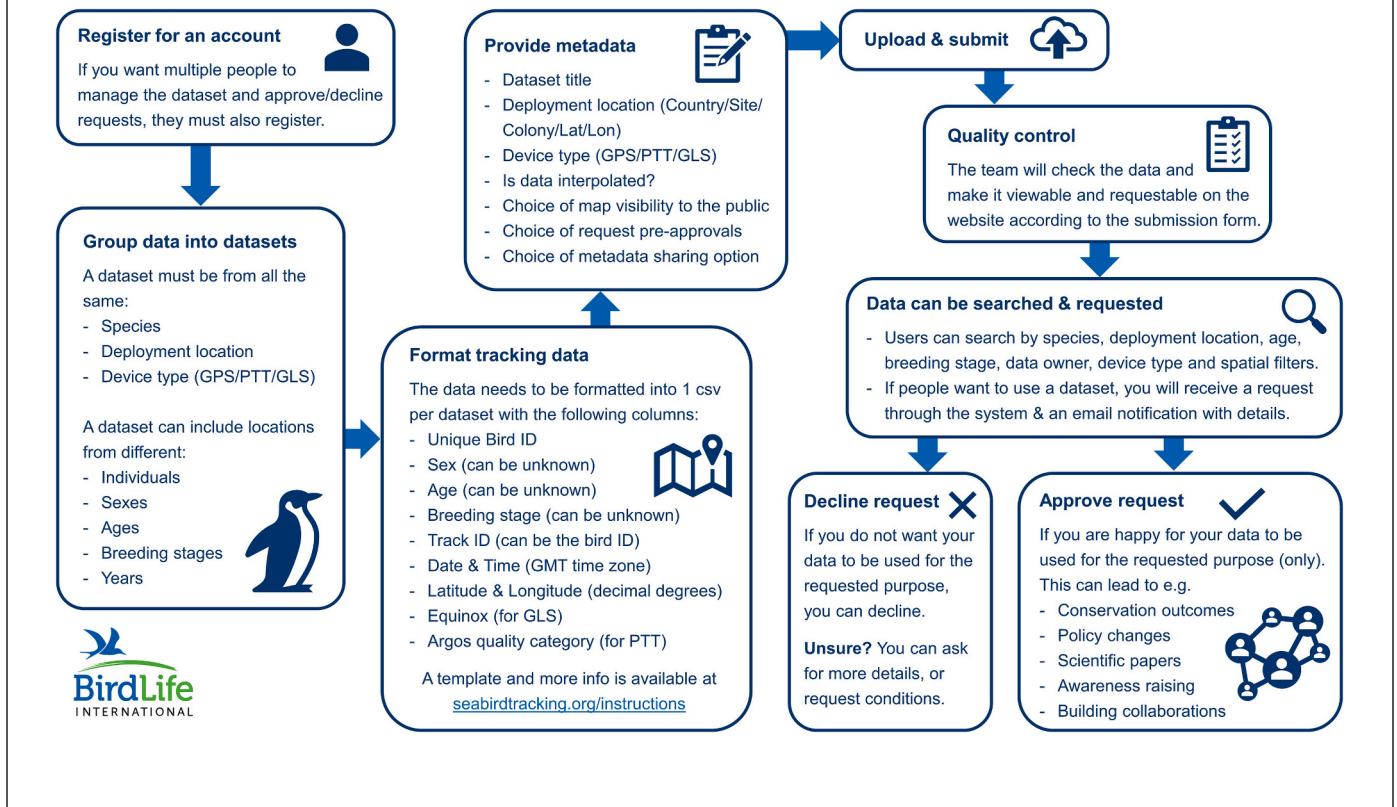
**Register for an account**
If you want multiple people to manage the dataset and approve/decline requests, they must also register.

**Group data into datasets**
A dataset must be from all the same:
- Species
- Deployment location
- Device type (GPS/PTT/GLS)

A dataset can include locations from different:
- Individuals
- Sexes
- Ages
- Breeding stages
- Years

BirdLife INTERNATIONAL

**Format tracking data**
The data needs to be formatted into 1 csv per dataset with the following columns:
- Unique Bird ID
- Sex (can be unknown)
- Age (can be unknown)
- Breeding stage (can be unknown)
- Track ID (can be the bird ID)
- Date & Time (GMT time zone)
- Latitude & Longitude (decimal degrees)
- Equinox (for GLS)
- Argos quality category (for PTT)

A template and more info is available at seabirdtracking.org/instructions

**Provide metadata**
- Dataset title
- Deployment location (Country/Site/Colony/Lat/Lon)
- Device type (GPS/PTT/GLS)
- Is data interpolated?
- Choice of map visibility to the public
- Choice of request pre-approvals
- Choice of metadata sharing option

**Upload & submit**

**Quality control**
The team will check the data and make it viewable and requestable on the website according to the submission form.

**Data can be searched & requested**
- Users can search by species, deployment location, age, breeding stage, data owner, device type and spatial filters.
- If people want to use a dataset, you will receive a request through the system & an email notification with details.

**Decline request**
If you do not want your data to be used for the requested purpose, you can decline.

**Unsure?** You can ask for more details, or request conditions.

**Approve request**
If you are happy for your data to be used for the requested purpose (only). This can lead to e.g.
- Conservation outcomes
- Policy changes
- Scientific papers
- Awareness raising
- Building collaborations